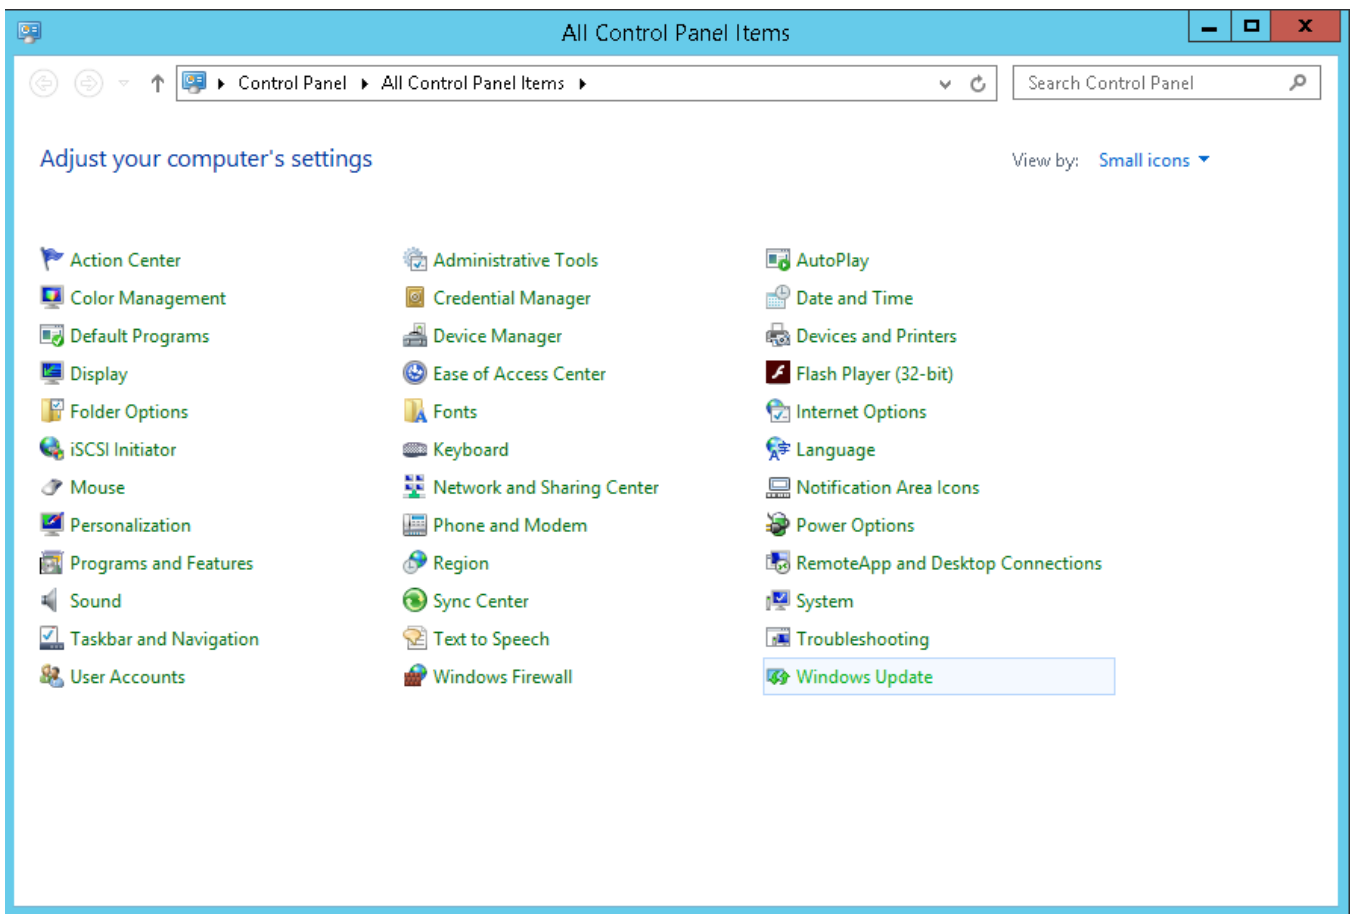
All Control Panel Items

Control Panel ▸ All Control Panel Items ▸

Search Control Panel

Adjust your computer's settings

View by: Small icons

Action Center
Color Management
Default Programs
Display
Folder Options
iSCSI Initiator
Mouse
Personalization
Programs and Features
Sound
Taskbar and Navigation
User Accounts

Administrative Tools
Credential Manager
Device Manager
Ease of Access Center
Fonts
Keyboard
Network and Sharing Center
Phone and Modem
Region
Sync Center
Text to Speech
Windows Firewall

AutoPlay
Date and Time
Devices and Printers
Flash Player (32-bit)
Internet Options
Language
Notification Area Icons
Power Options
RemoteApp and Desktop Connections
System
Troubleshooting
Windows Update